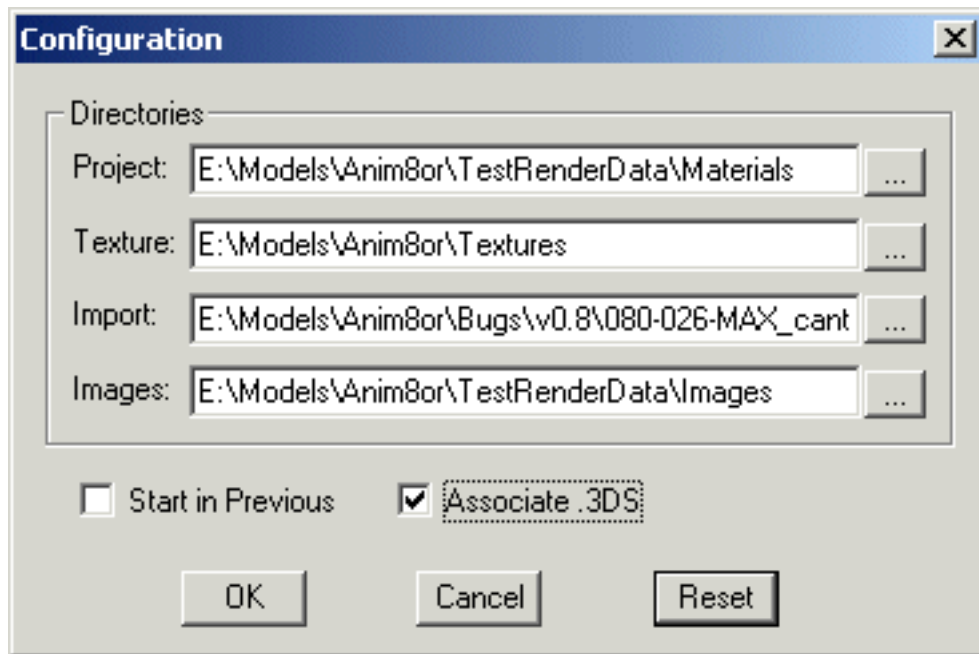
Configuration

×

Directories

Project: E:\Models\Anim8or\TestRenderData\Materials ...

Texture: E:\Models\Anim8or\Textures ...

Import: E:\Models\Anim8or\Bugs\v0.8\080-026-MAX_cant ...

Images: E:\Models\Anim8or\TestRenderData\Images ...

Start in Previous

Associate .3DS

OK

Cancel

Reset